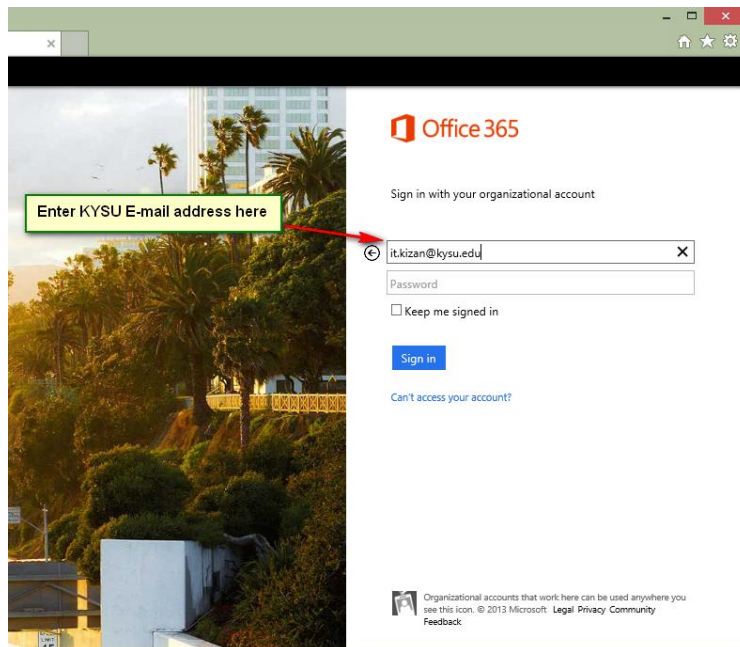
Enter KYSU E-mail address here

Office 365

Sign in with your organizational account

it.kizan@kysu.edu

Password

Keep me signed in

Sign in

Can't access your account?

Organizational accounts that work here can be used anywhere you see this icon. © 2013 Microsoft Legal Privacy Community Feedback